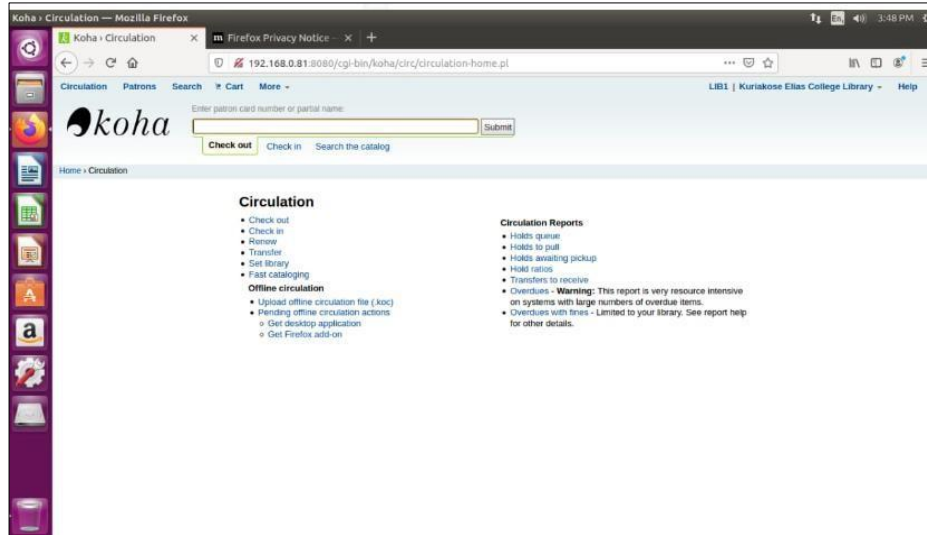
Koha › Circulation — Mozilla Firefox

En 3:48 PM

Koha › Circulation ×

Firefox Privacy Notice — ×

192.168.0.81:8080/cgi-bin/koha/circ/circulation-home.pl

Circulation Patrons Search Cart More

LIB1 | Kuriakose Elias College Library Help

koha

Enter patron card number or partial name:

Submit

Check out Check in Search the catalog

Home › Circulation

Circulation

- Check out
- Check in
- Renew
- Transfer
- Set library
- Fast cataloging

Offline circulation

- Upload offline circulation file (.koc)
- Pending offline circulation actions
 - Get desktop application
 - Get Firefox add-on

Circulation Reports

- Holds queue
- Holds to pull
- Holds awaiting pickup
- Hold ratios
- Transfers to receive
- Overdues - Warning: This report is very resource intensive on systems with large numbers of overdue items.
- Overdues with fines - Limited to your library. See report help for other details.